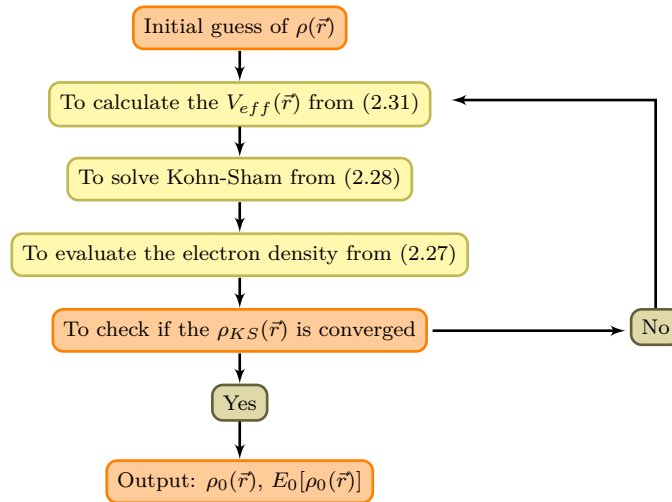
Initial guess of $\rho(\vec{r})$

To calculate the $V_{eff}(\vec{r})$ from (2.31)

To solve Kohn-Sham from (2.28)

To evaluate the electron density from (2.27)

To check if the $\rho_{KS}(\vec{r})$ is converged

No

Yes

Output: $\rho_0(\vec{r})$, $E_0[\rho_0(\vec{r})]$